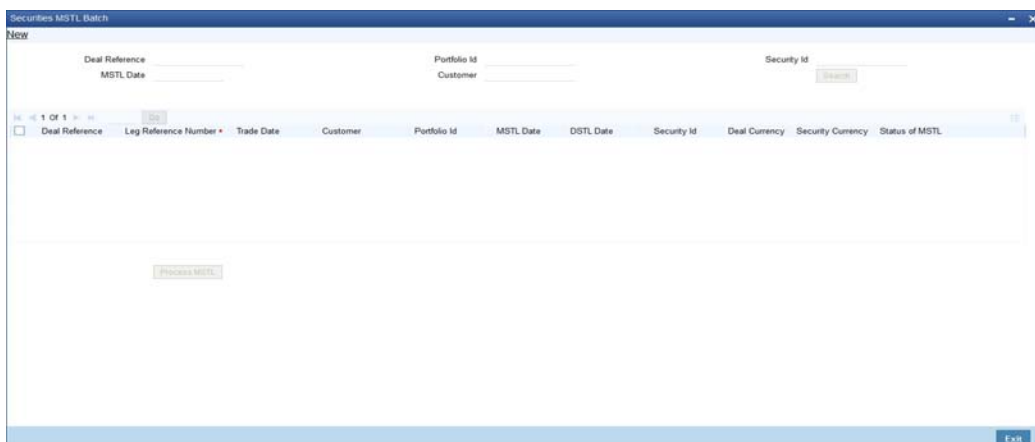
Securities MSTL Batch

New

Deal Reference
MSTL Date
Portfolio Id
Customer
Security Id
Search

1 Of 1
Go

| Deal Reference | Leg Reference Number * | Trade Date | Customer | Portfolio Id | MSTL Date | DSTL Date | Security Id | Deal Currency | Security Currency | Status of MSTL |
|---|---|---|---|---|---|---|---|---|---|---|

Process MSTL

Exit